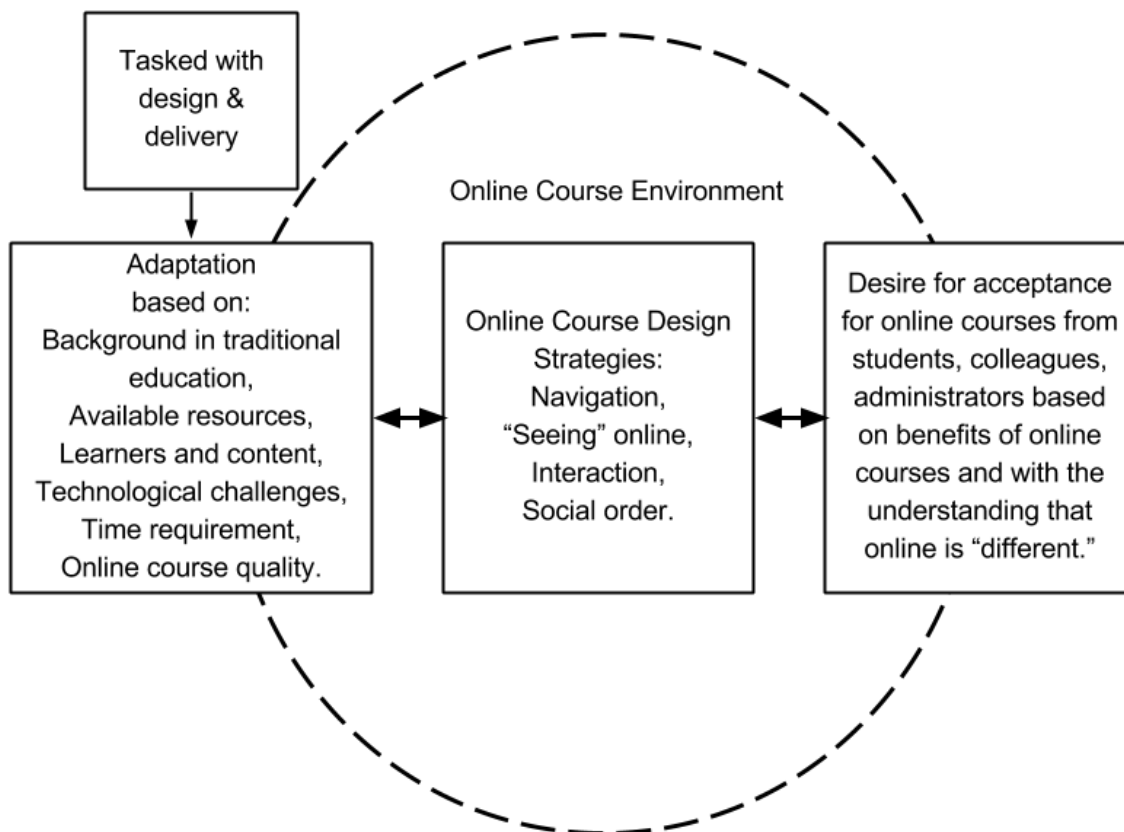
Tasked with design & delivery

Online Course Environment

Adaptation based on:
Background in traditional education,
Available resources,
Learners and content,
Technological challenges,
Time requirement,
Online course quality.

Online Course Design Strategies:
Navigation,
"Seeing" online,
Interaction,
Social order.

Desire for acceptance for online courses from students, colleagues, administrators based on benefits of online courses and with the understanding that online is "different."